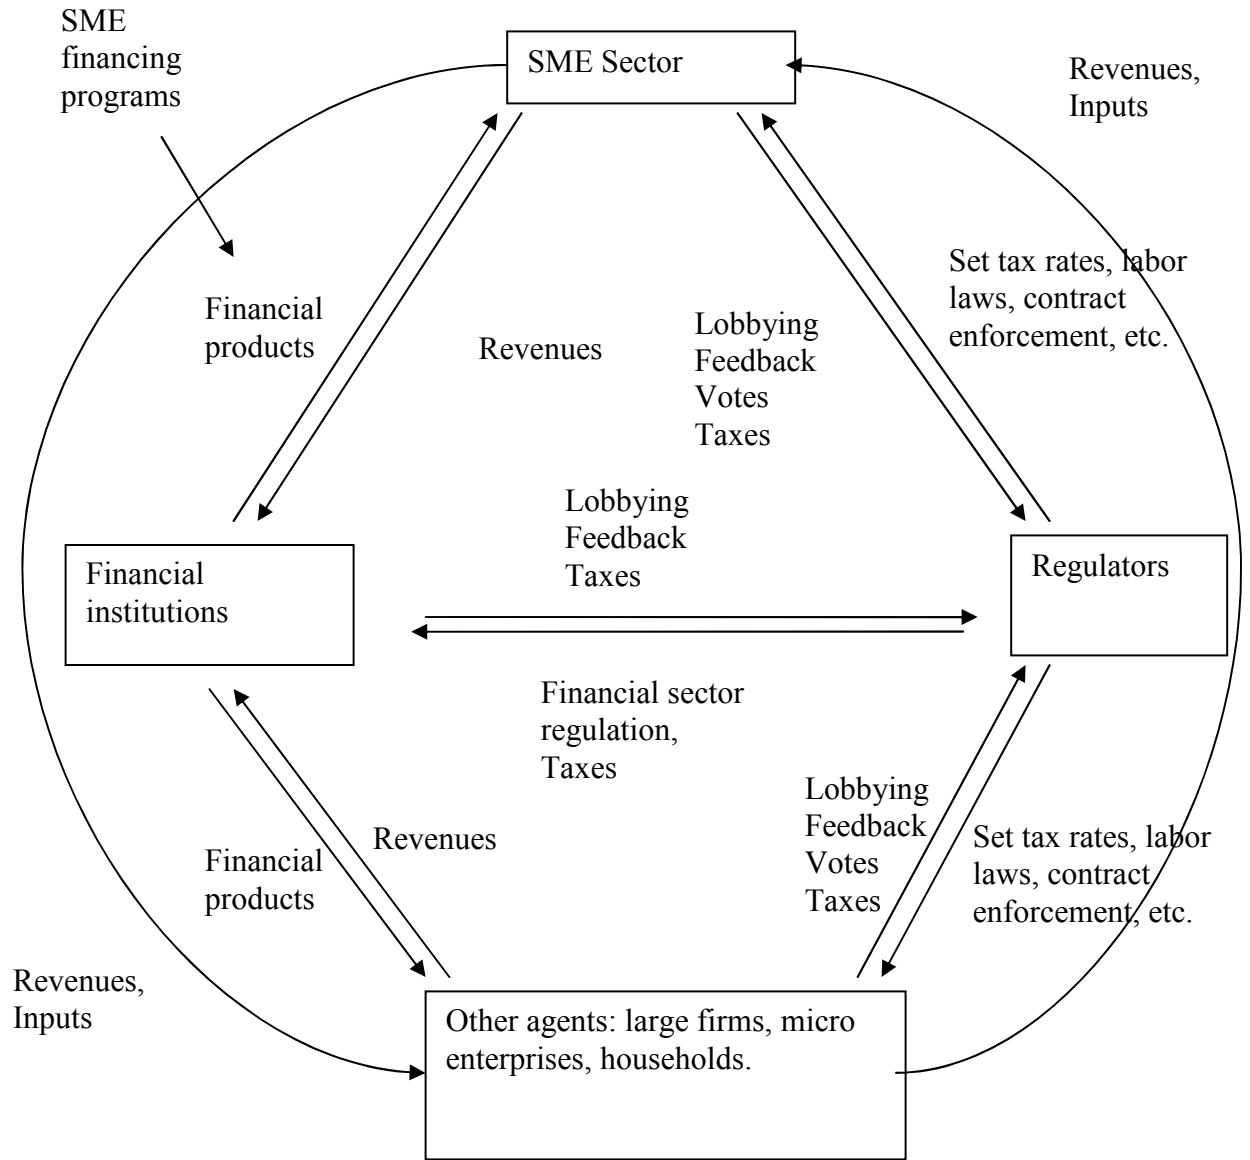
SME financing programs

SME Sector

Revenues, Inputs

Set tax rates, labor laws, contract enforcement, etc.

Financial products

Revenues

Lobbying
Feedback
Votes
Taxes

Lobbying
Feedback
Taxes

Financial institutions

Regulators

Financial sector regulation, Taxes

Lobbying
Feedback
Votes
Taxes

Set tax rates, labor laws, contract enforcement, etc.

Revenues

Financial products

Revenues, Inputs

Other agents: large firms, micro enterprises, households.